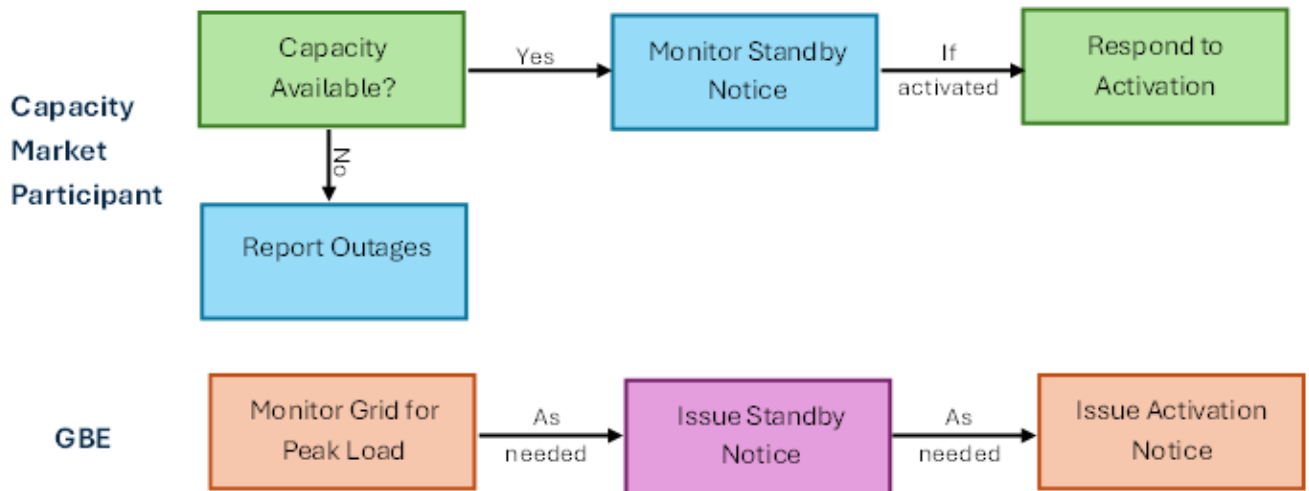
Capacity Market Participant

Capacity Available?

Yes

Monitor Standby Notice

If activated

Respond to Activation

No

Report Outages

GBE

Monitor Grid for Peak Load

As needed

Issue Standby Notice

As needed

Issue Activation Notice